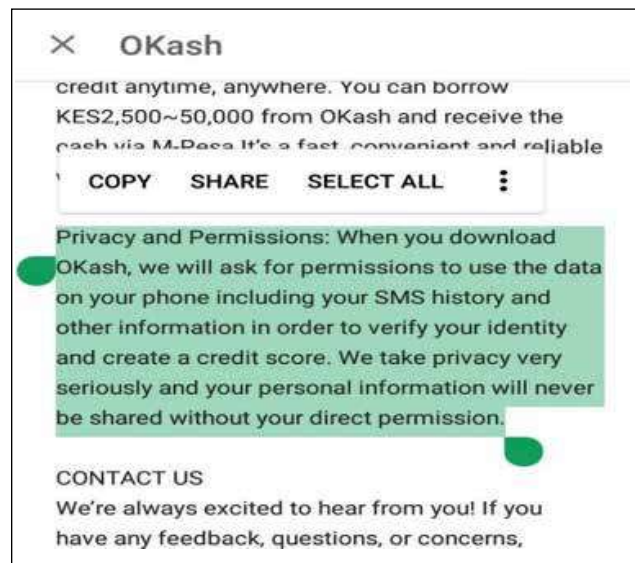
× OKash

credit anytime, anywhere. You can borrow KES2,500~50,000 from OKash and receive the cash via M-Pesa It's a fast, convenient and reliable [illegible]

COPY SHARE SELECT ALL ⋮

Privacy and Permissions: When you download OKash, we will ask for permissions to use the data on your phone including your SMS history and other information in order to verify your identity and create a credit score. We take privacy very seriously and your personal information will never be shared without your direct permission.

CONTACT US
We're always excited to hear from you! If you have any feedback, questions, or concerns,